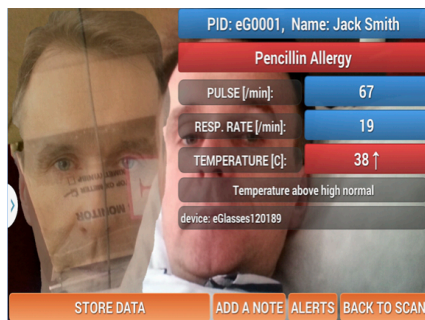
PID: eG0001, Name: Jack Smith

Pencillin Allergy

PULSE [/min]: 67

RESP. RATE [/min]: 19

TEMPERATURE [C]: 38 ↑

Temperature above high normal

device: eGlasses120189

MONITOR

STORE DATA

ADD A NOTE

ALERTS

BACK TO SCAN